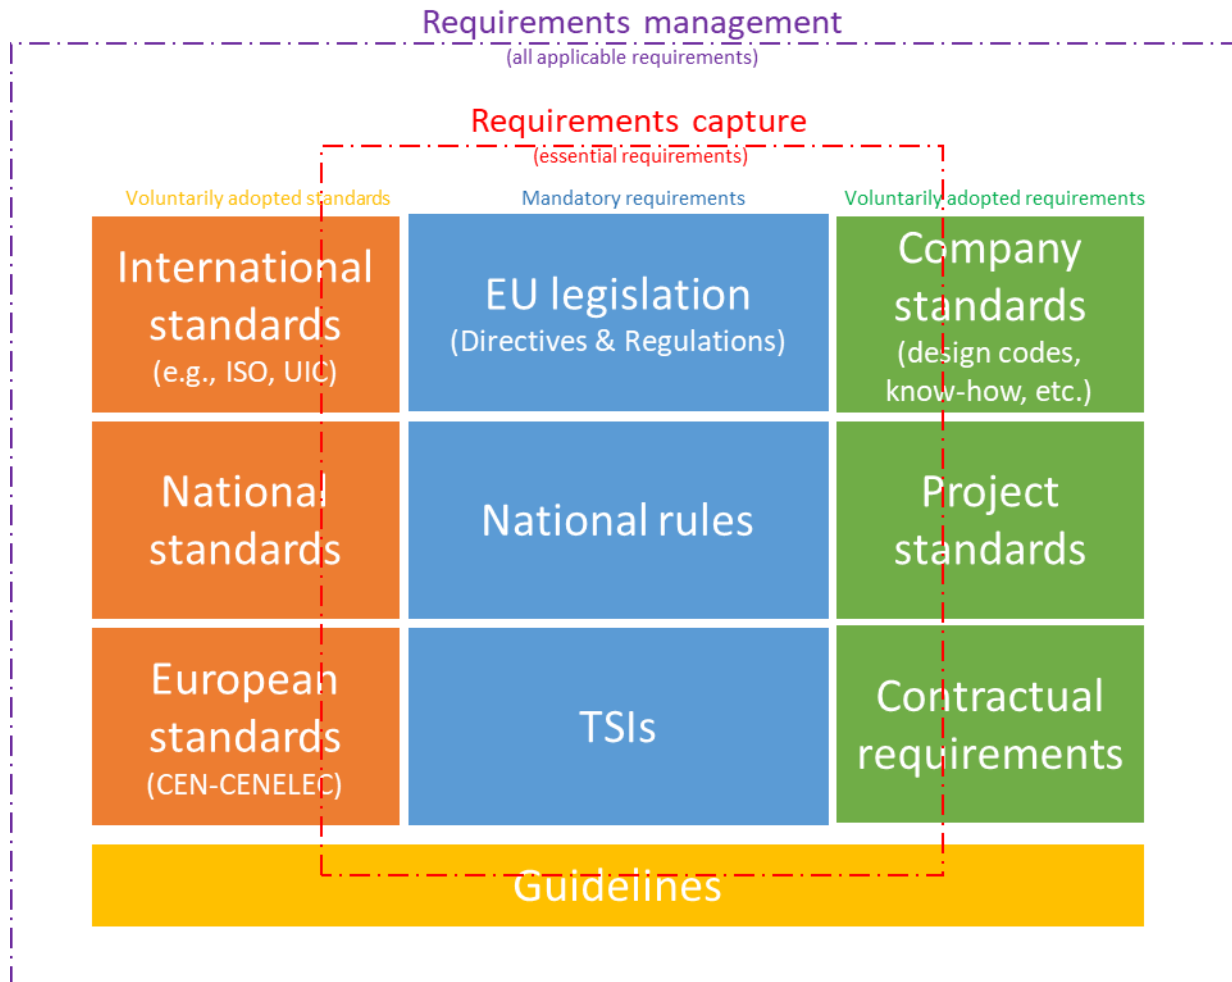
Requirements management
(all applicable requirements)

Requirements capture
(essential requirements)

Voluntarily adopted standards

Mandatory requirements

Voluntarily adopted requirements

International standards
(e.g., ISO, UIC)

EU legislation
(Directives & Regulations)

Company standards
(design codes, know-how, etc.)

National standards

National rules

Project standards

European standards
(CEN-CENELEC)

TSIs

Contractual requirements

Guidelines